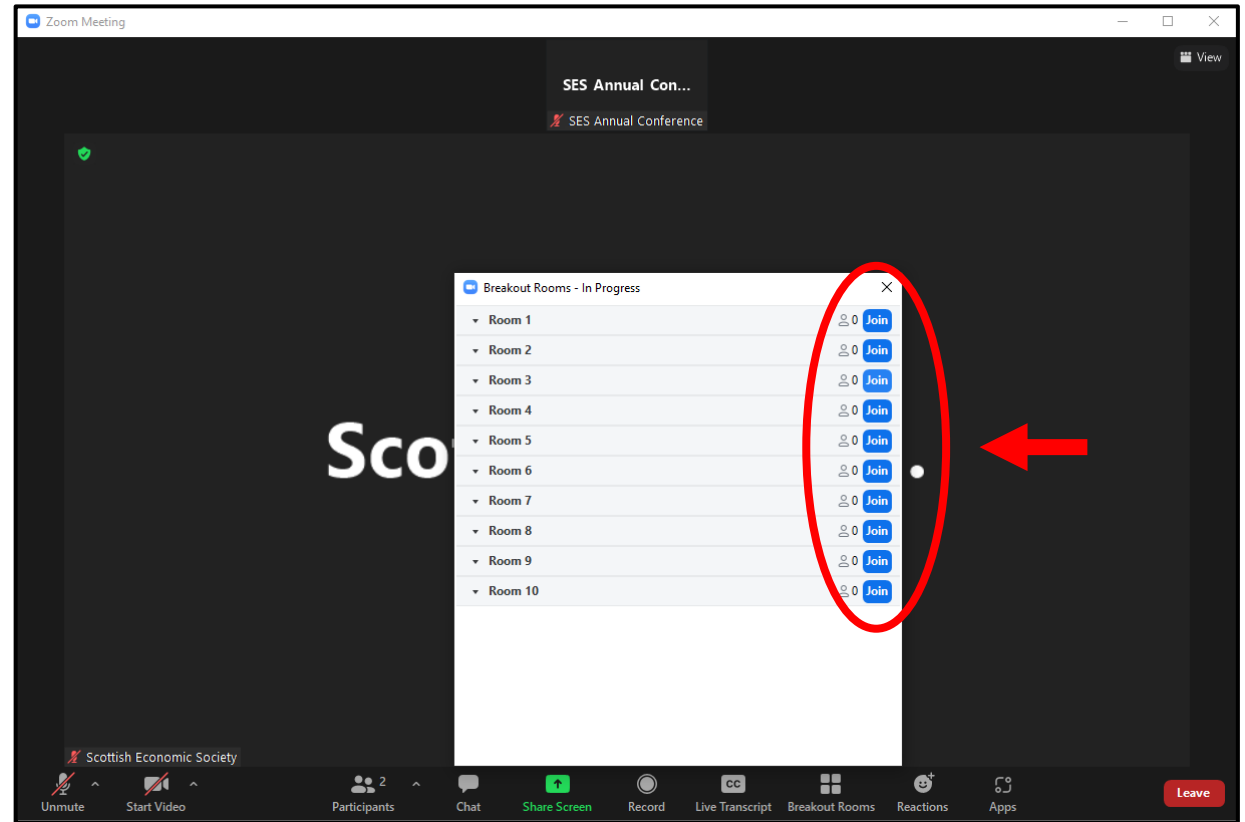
Zoom Meeting

View

SES Annual Con...

SES Annual Conference

Sco

Breakout Rooms - In Progress

Room 1 0 Join
Room 2 0 Join
Room 3 0 Join
Room 4 0 Join
Room 5 0 Join
Room 6 0 Join
Room 7 0 Join
Room 8 0 Join
Room 9 0 Join
Room 10 0 Join

Scottish Economic Society

Unmute
Start Video
2
Participants
Chat
Share Screen
Record
CC
Live Transcript
Breakout Rooms
Reactions
Apps
Leave